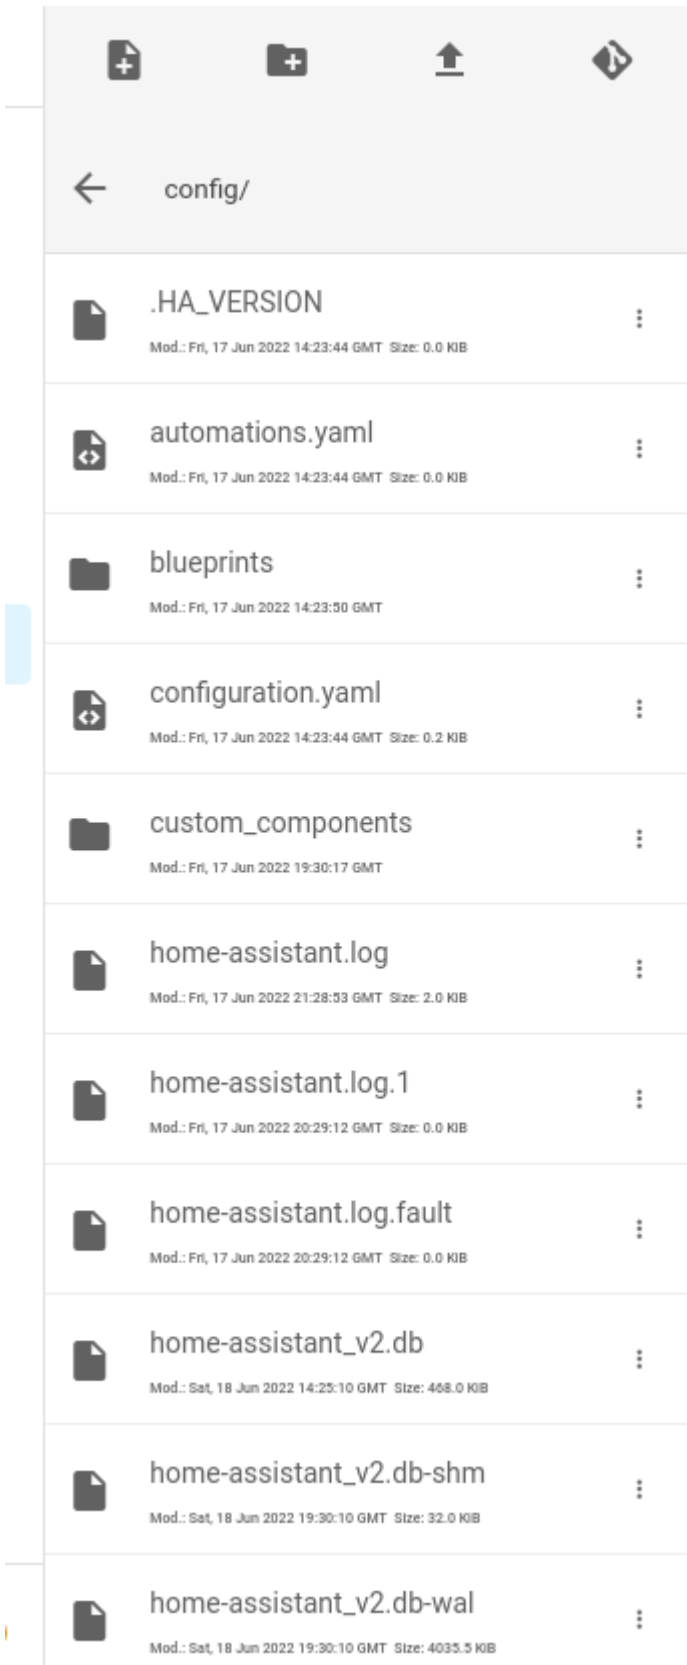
config/

.HA_VERSION
Mod.: Fri, 17 Jun 2022 14:23:44 GMT Size: 0.0 KiB

automations.yaml
Mod.: Fri, 17 Jun 2022 14:23:44 GMT Size: 0.0 KiB

blueprints
Mod.: Fri, 17 Jun 2022 14:23:50 GMT

configuration.yaml
Mod.: Fri, 17 Jun 2022 14:23:44 GMT Size: 0.2 KiB

custom_components
Mod.: Fri, 17 Jun 2022 19:30:17 GMT

home-assistant.log
Mod.: Fri, 17 Jun 2022 21:28:53 GMT Size: 2.0 KiB

home-assistant.log.1
Mod.: Fri, 17 Jun 2022 20:29:12 GMT Size: 0.0 KiB

home-assistant.log.fault
Mod.: Fri, 17 Jun 2022 20:29:12 GMT Size: 0.0 KiB

home-assistant_v2.db
Mod.: Sat, 18 Jun 2022 14:25:10 GMT Size: 468.0 KiB

home-assistant_v2.db-shm
Mod.: Sat, 18 Jun 2022 19:30:10 GMT Size: 32.0 KiB

home-assistant_v2.db-wal
Mod.: Sat, 18 Jun 2022 19:30:10 GMT Size: 4035.5 KiB